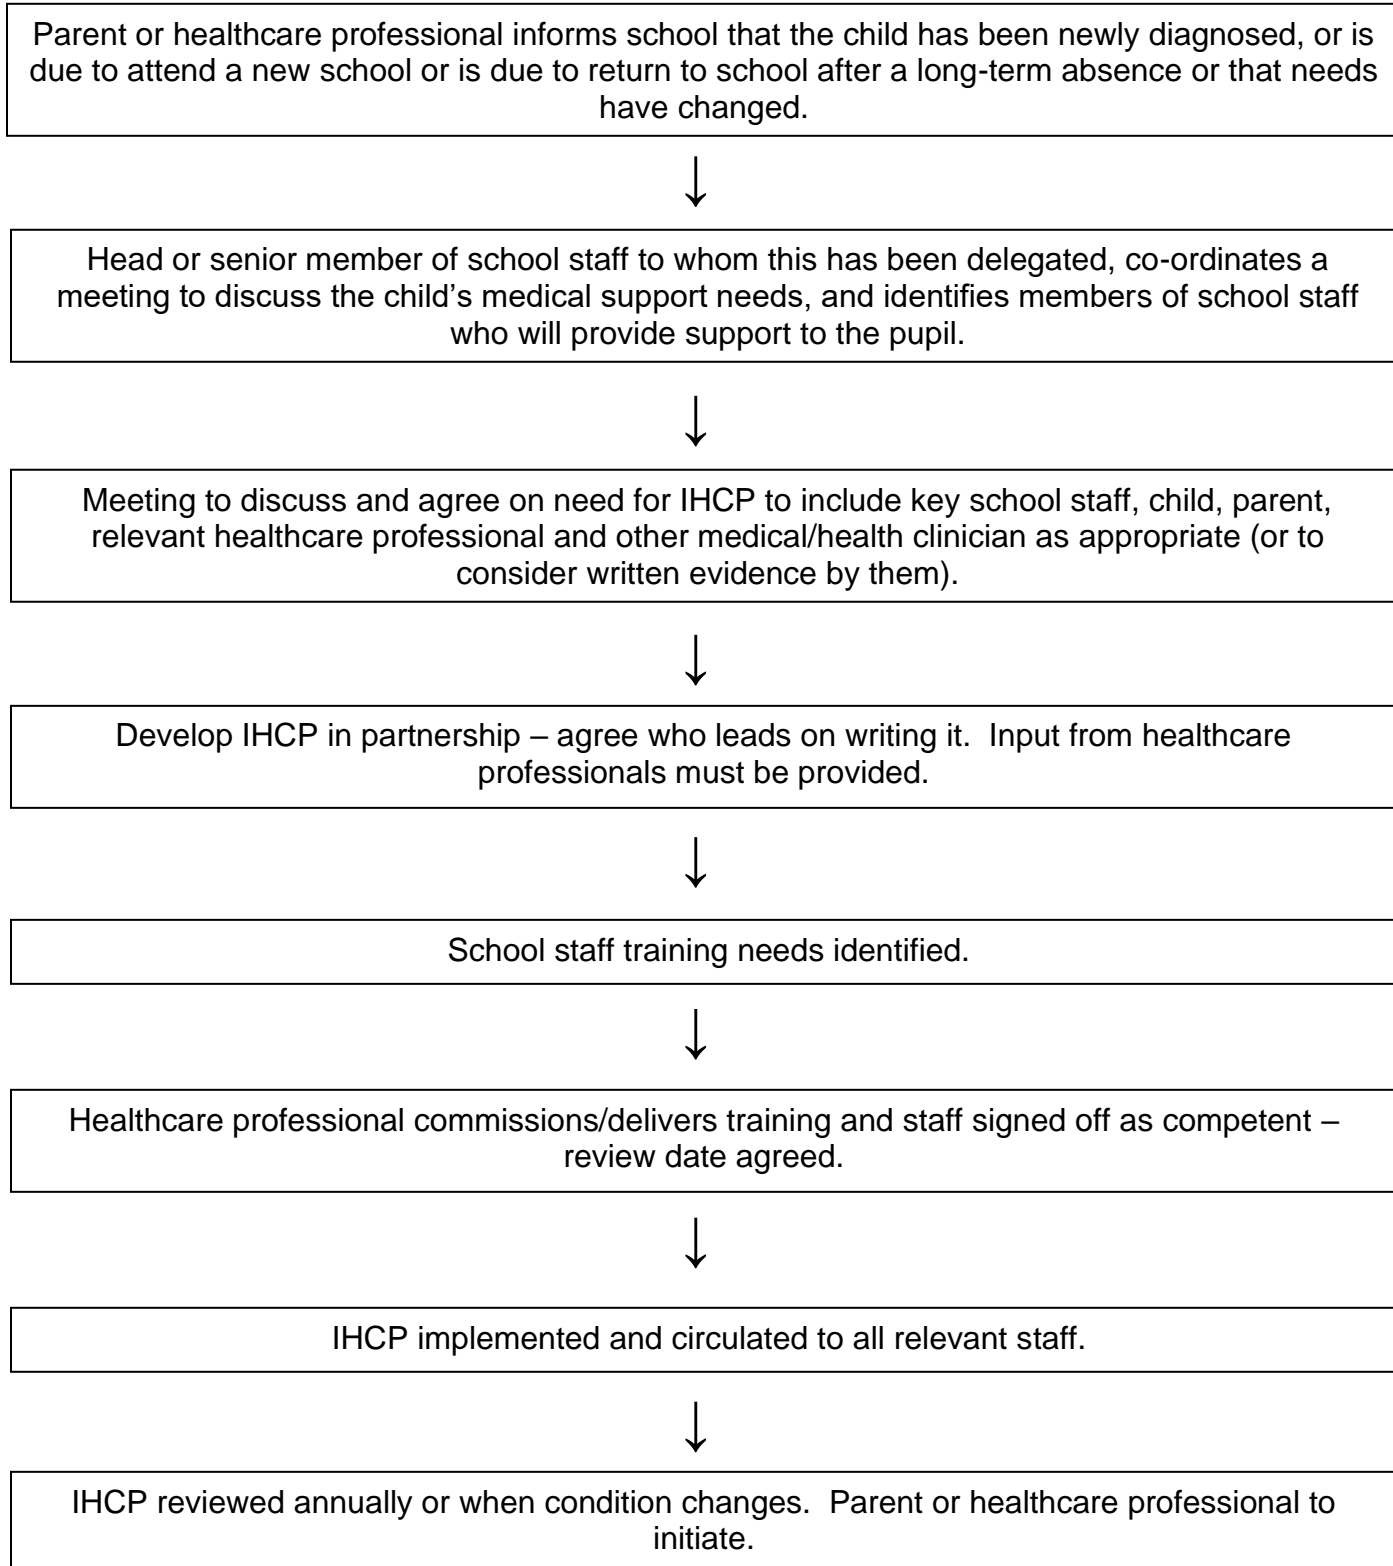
Parent or healthcare professional informs school that the child has been newly diagnosed, or is due to attend a new school or is due to return to school after a long-term absence or that needs have changed.

↓

Head or senior member of school staff to whom this has been delegated, co-ordinates a meeting to discuss the child's medical support needs, and identifies members of school staff who will provide support to the pupil.

↓

Meeting to discuss and agree on need for IHCP to include key school staff, child, parent, relevant healthcare professional and other medical/health clinician as appropriate (or to consider written evidence by them).

↓

Develop IHCP in partnership – agree who leads on writing it. Input from healthcare professionals must be provided.

↓

School staff training needs identified.

↓

Healthcare professional commissions/delivers training and staff signed off as competent – review date agreed.

↓

IHCP implemented and circulated to all relevant staff.

↓

IHCP reviewed annually or when condition changes. Parent or healthcare professional to initiate.